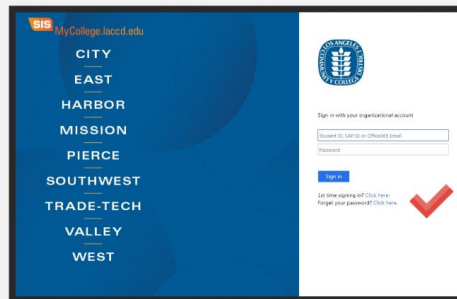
SIS MyCollege.laccd.edu

CITY

EAST

HARBOR

MISSION

PIERCE

SOUTHWEST

TRADE-TECH

VALLEY

WEST

LOS ANGELES COMMUNITY COLLEGE DISTRICT

Sign in with your organizational account

Student ID, SAP ID or Office365 Email

Password

Sign in

1st time signing in? Click Here.
Forgot your password? Click Here.